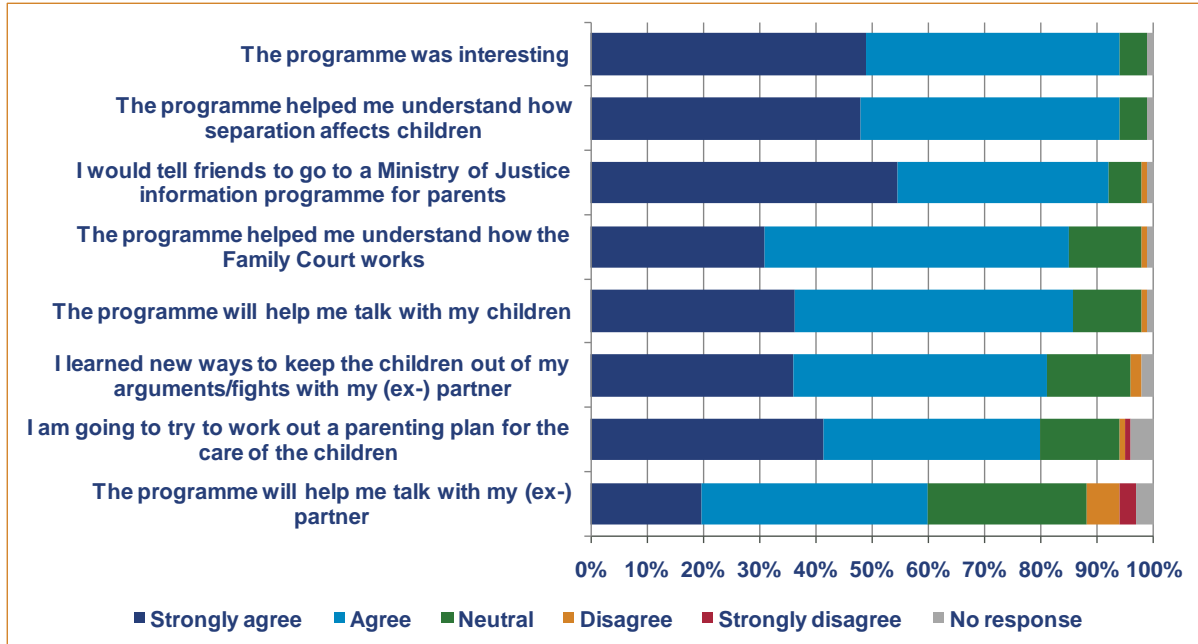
The programme was interesting

The programme helped me understand how separation affects children

I would tell friends to go to a Ministry of Justice information programme for parents

The programme helped me understand how the Family Court works

The programme will help me talk with my children

I learned new ways to keep the children out of my arguments/fights with my (ex-) partner

I am going to try to work out a parenting plan for the care of the children

The programme will help me talk with my (ex-) partner

0% 10% 20% 30% 40% 50% 60% 70% 80% 90% 100%

Strongly agree Agree Neutral Disagree Strongly disagree No response